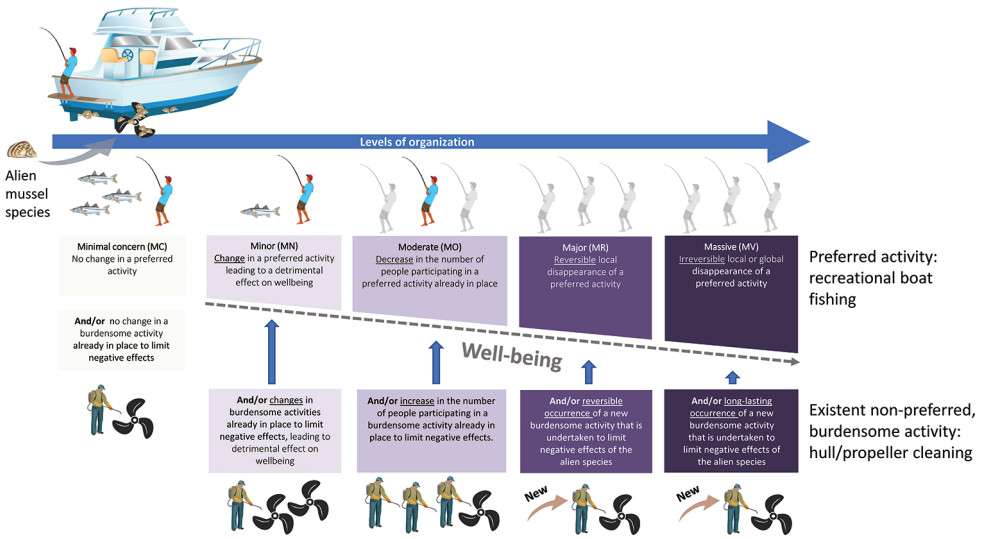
Levels of organization

Alien mussel species

Minimal concern (MC)
No change in a preferred activity

Minor (MN)
Change in a preferred activity leading to a detrimental effect on wellbeing

Moderate (MO)
Decrease in the number of people participating in a preferred activity already in place

Major (MR)
Reversible local disappearance of a preferred activity

Massive (MV)
Irreversible local or global disappearance of a preferred activity

Preferred activity: recreational boat fishing

And/or no change in a burdensome activity already in place to limit negative effects

Well-being

And/or changes in burdensome activities already in place to limit negative effects, leading to detrimental effect on wellbeing

And/or increase in the number of people participating in a burdensome activity already in place to limit negative effects.

And/or reversible occurrence of a new burdensome activity that is undertaken to limit negative effects of the alien species

And/or long-lasting occurrence of a new burdensome activity that is undertaken to limit negative effects of the alien species

Existent non-preferred, burdensome activity: hull/propeller cleaning

New

New